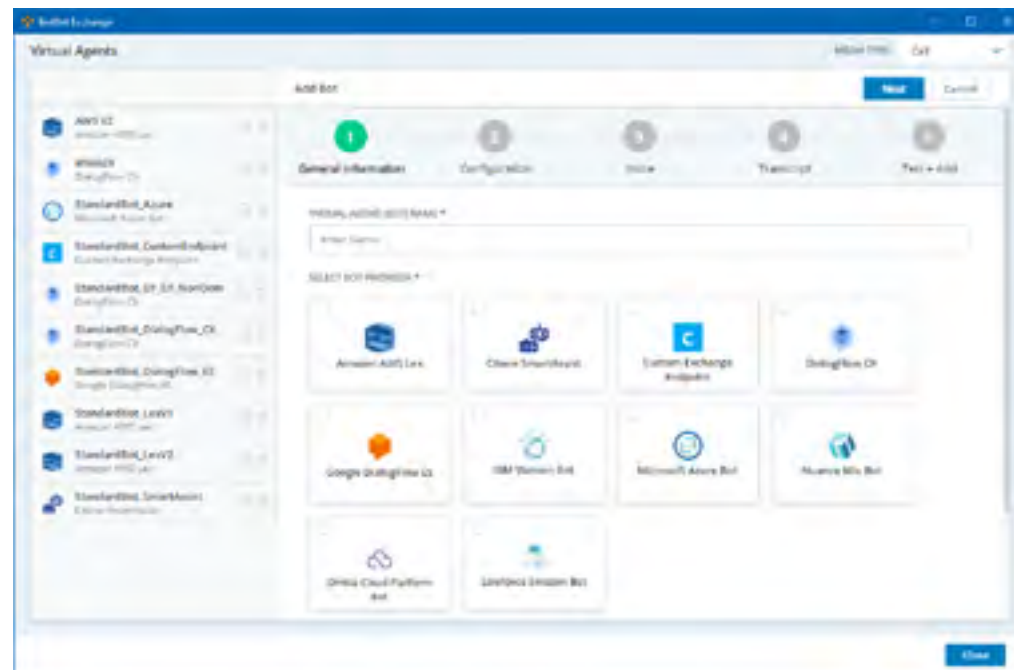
BotBit Exchange

Virtual Agents

Media Type: Call

Add Bot

Next

Cancel

AWS V2
Amazon AWS Lex

WNAACR
DialogFlow CX

StandardBot_Azure
Microsoft Azure Bot

StandardBot_CustomEndpoint
Custom Exchange Endpoint

StandardBot_DF_CX_NonGoog
DialogFlow CX

StandardBot_DialogFlow_CX
DialogFlow CX

StandardBot_DialogFlow_ES
Google DialogFlow ES

StandardBot_LexV1
Amazon AWS Lex

StandardBot_LexV2
Amazon AWS Lex

StandardBot_SmartAssist
Cisco SmartAssist

1 General Information

2 Configuration

3 Voice

4 Transcript

5 Test + Add

VIRTUAL AGENT (BOT) NAME *

Enter Name

SELECT BOT PROVIDER *

Amazon AWS Lex

Cisco SmartAssist

Custom Exchange Endpoint

DialogFlow CX

Google DialogFlow ES

IBM Watson Bot

Microsoft Azure Bot

Nuance Mix Bot

Omilia Cloud Platform Bot

Salesforce Einstein Bot

Close